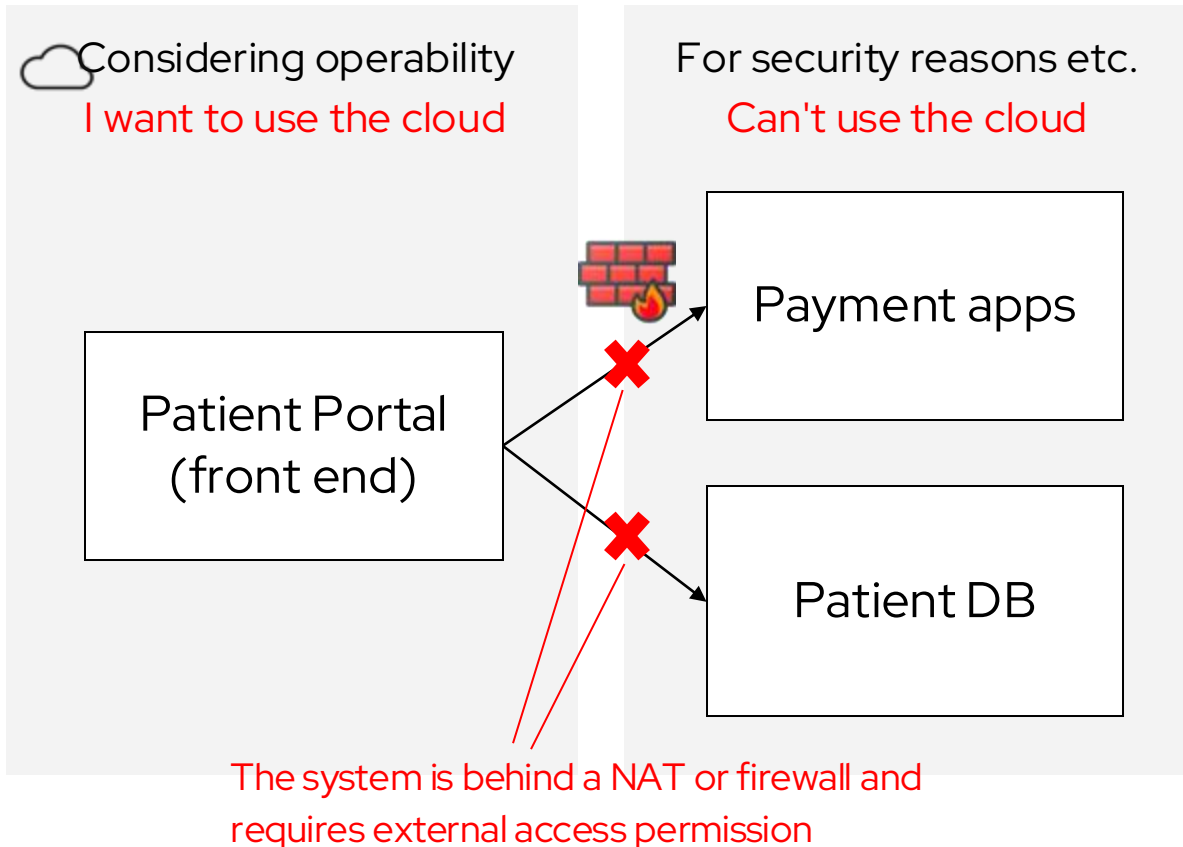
Considering operability
I want to use the cloud

For security reasons etc.
Can't use the cloud

Patient Portal (front end)

Payment apps

Patient DB

The system is behind a NAT or firewall and requires external access permission